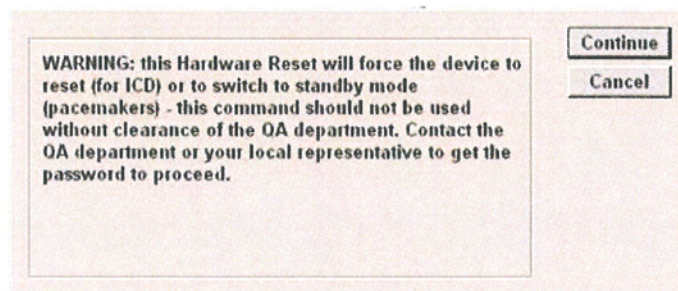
WARNING: this Hardware Reset will force the device to reset (for ICD) or to switch to standby mode (pacemakers) - this command should not be used without clearance of the QA department. Contact the QA department or your local representative to get the password to proceed.

Continue

Cancel